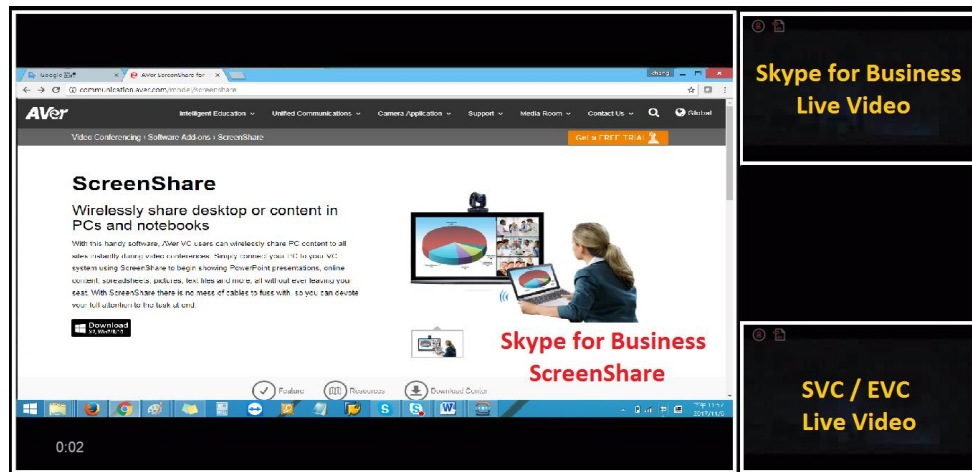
Google 翻譯 × AVer ScreenShare for ×

communication.aver.com/model/screenshare

AVer Intelligent Education Unified Communications Camera Application Support Media Room Contact Us Global

Video Conferencing › Software Add-ons › ScreenShare

Get a FREE TRIAL

ScreenShare

Wirelessly share desktop or content in PCs and notebooks

With this handy software, AVer VC users can wirelessly share PC content to all sites instantly during video conferences. Simply connect your PC to your VC system using ScreenShare to begin showing PowerPoint presentations, online content, spreadsheets, pictures, text files and more, all without ever leaving your seat. With ScreenShare there is no mess of cables to fuss with, so you can devote your full attention to the task at hand.

Download

Feature Resources Download Center

Skype for Business ScreenShare

0:02

Skype for Business Live Video

SVC / EVC Live Video